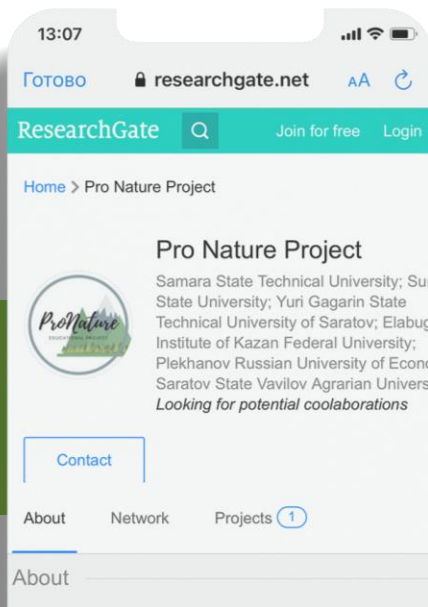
13:07

Готово researchgate.net AA

ResearchGate Join for free Login

Home > Pro Nature Project

Pro Nature Project

Samara State Technical University; Su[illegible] State University; Yuri Gagarin State Technical University of Saratov; Elabug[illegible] Institute of Kazan Federal University; Plekhanov Russian University of Econ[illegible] Saratov State Vavilov Agrarian Univers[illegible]

Looking for potential coolaborations

ProNature EDUCATIONAL PROJECT

Contact

About Network Projects 1

About